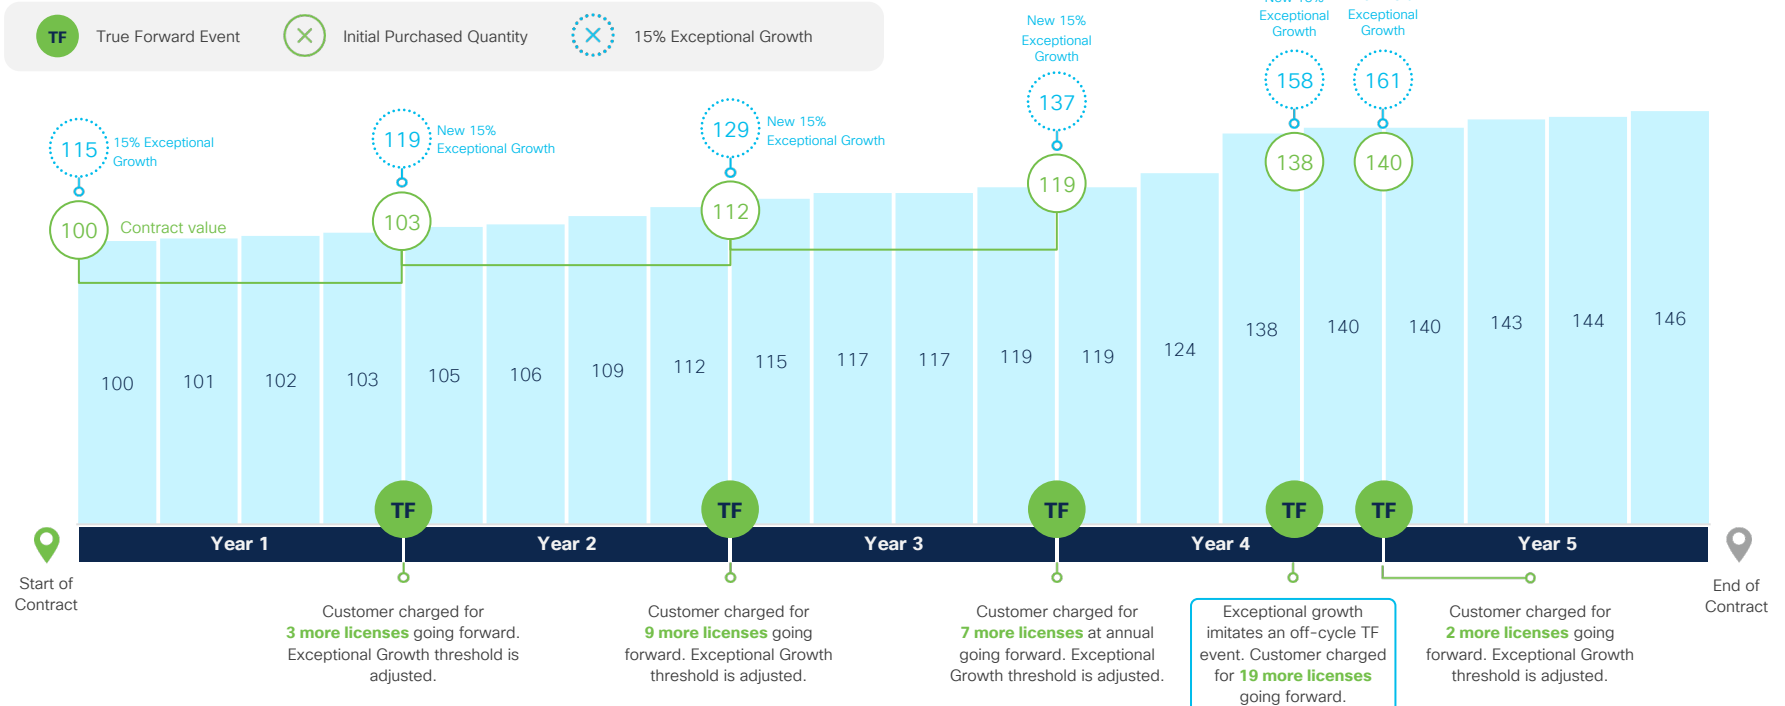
TF True Forward Event
Initial Purchased Quantity
15% Exceptional Growth

115 15% Exceptional Growth
100 Contract value
119 New 15% Exceptional Growth
103
129 New 15% Exceptional Growth
112
New 15% Exceptional Growth
137
119
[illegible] Exceptional Growth
158
138
Exceptional Growth
161
140

100 101 102 103 105 106 109 112 115 117 117 119 119 124 138 140 140 143 144 146

TF TF TF TF TF

Start of Contract
Year 1
Year 2
Year 3
Year 4
Year 5
End of Contract

Customer charged for 3 more licenses going forward. Exceptional Growth threshold is adjusted.

Customer charged for 9 more licenses going forward. Exceptional Growth threshold is adjusted.

Customer charged for 7 more licenses at annual going forward. Exceptional Growth threshold is adjusted.

Exceptional growth imitates an off-cycle TF event. Customer charged for 19 more licenses going forward.

Customer charged for 2 more licenses going forward. Exceptional Growth threshold is adjusted.